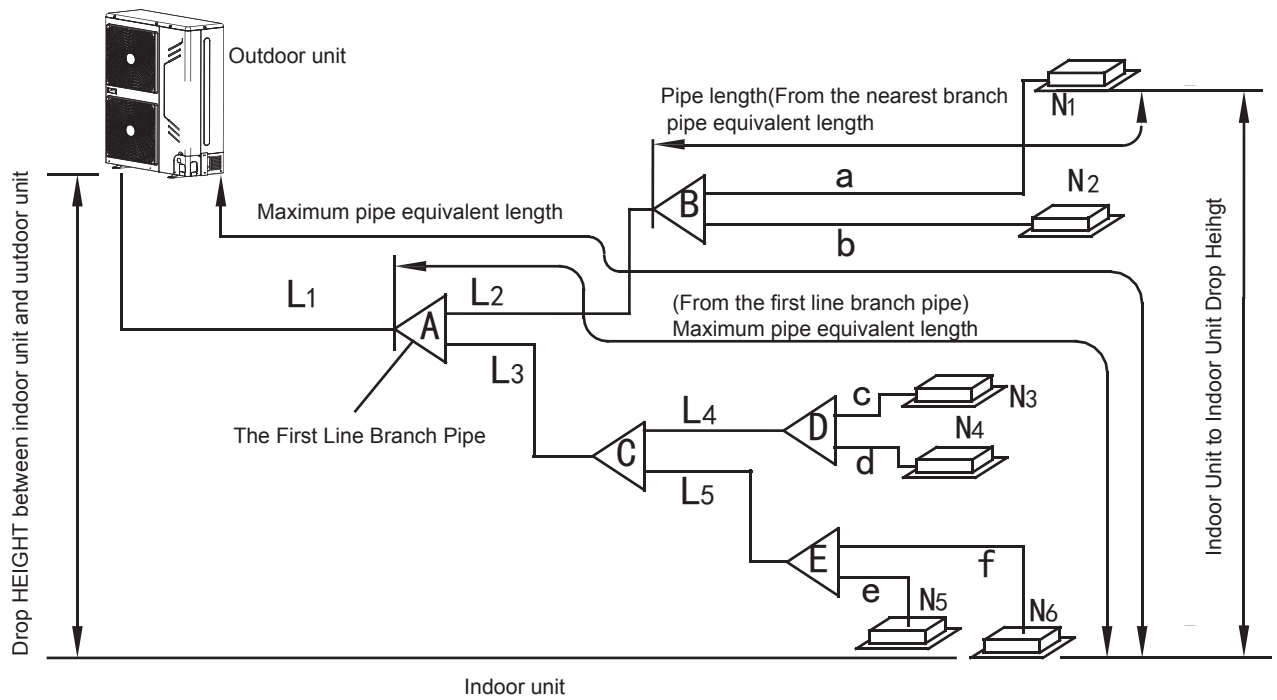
Outdoor unit

Pipe length(From the nearest branch pipe equivalent length

$N_1$

a

$N_2$

B

Maximum pipe equivalent length

b

Drop HEIGHT between indoor unit and uutdoor unit

Indoor Unit to Indoor Unit Drop Heihgt

$L_1$

$L_2$

A

(From the first line branch pipe) Maximum pipe equivalent length

$L_3$

c

$N_3$

$L_4$

D

The First Line Branch Pipe

C

$N_4$

d

$L_5$

E

f

e

$N_5$

$N_6$

Indoor unit